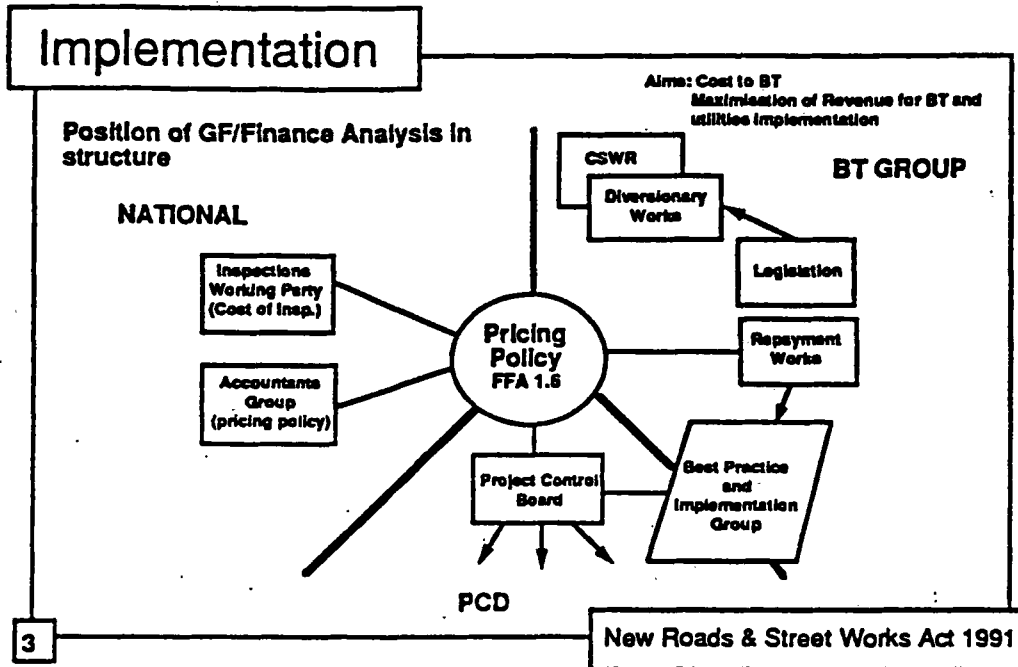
Implementation

Aims: Cost to BT
Maximisation of Revenue for BT and utilities implementation

Position of GF/Finance Analysis in structure

BT GROUP

NATIONAL

CSWR

Diversionary Works

Legislation

Inspections Working Party (Cost of Insp.)

Pricing Policy FFA 1.6

Repayment Works

Accountants Group (pricing policy)

Best Practice and Implementation Group

Project Control Board

PCD

3

New Roads & Street Works Act 1991